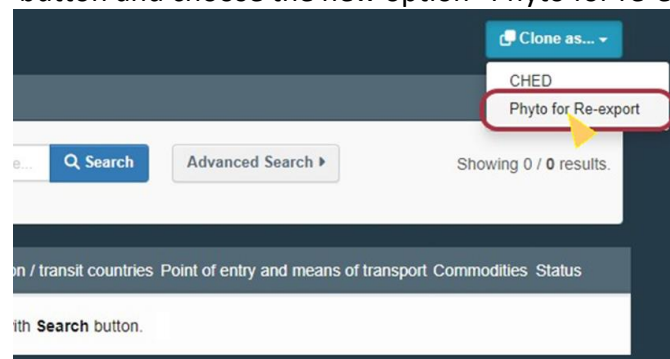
button and choose the new option "Phyto for re-e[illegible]

Clone as...

CHED

Phyto for Re-export

e... Search

Advanced Search ▸

Showing 0 / 0 results.

on / transit countries Point of entry and means of transport Commodities Status

ith Search button.